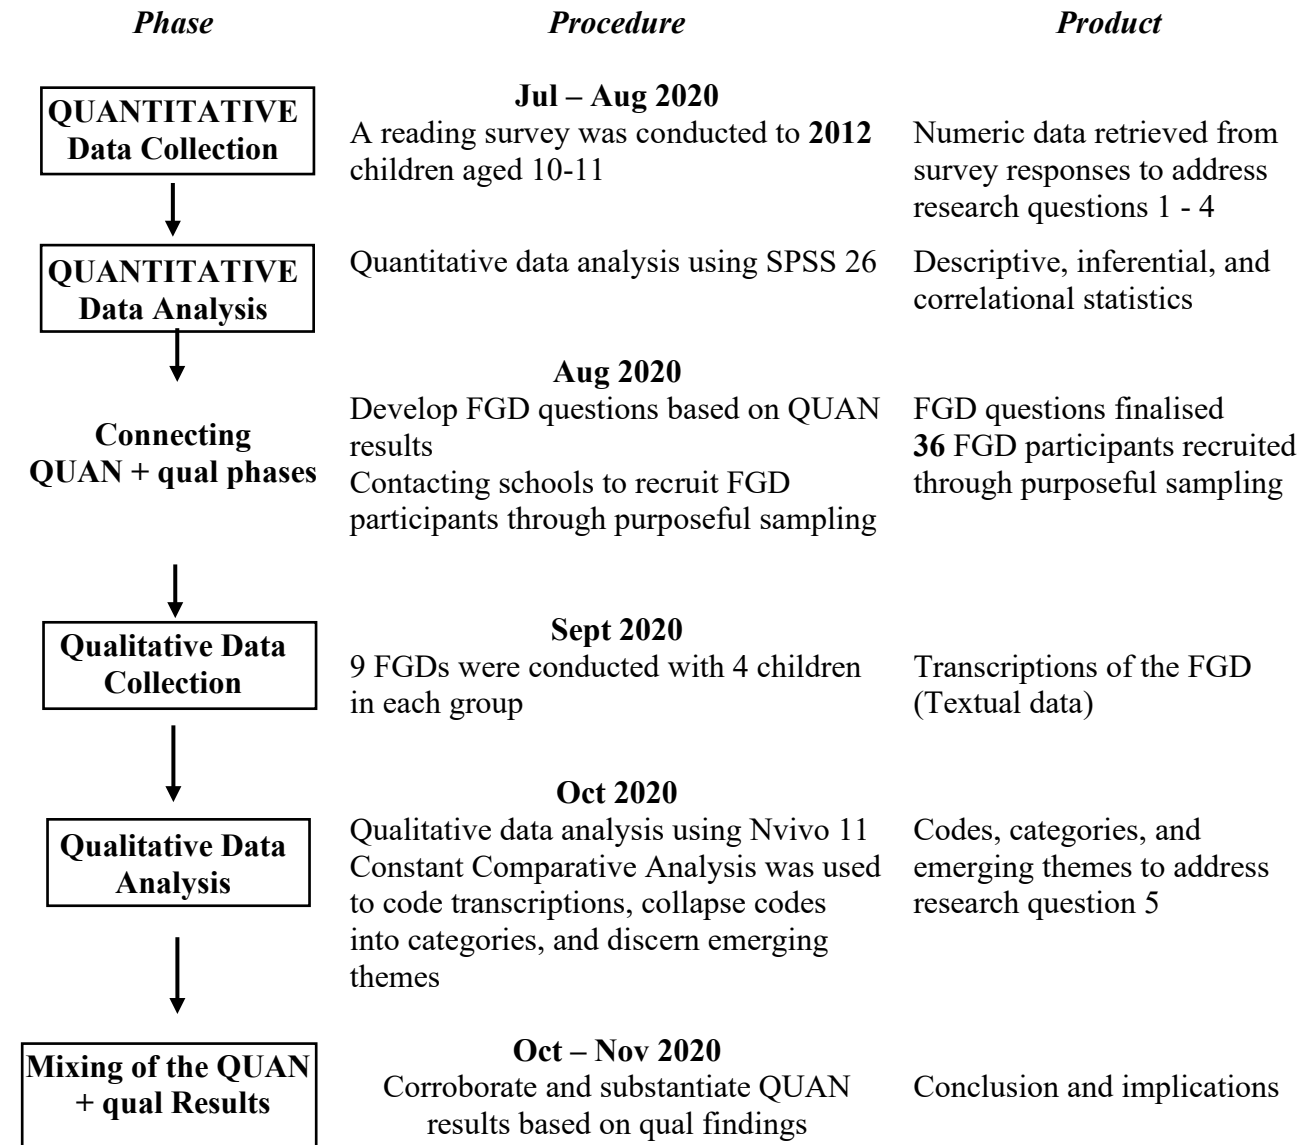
| Phase | Procedure | Product |
|---|---|---|
| QUANTITATIVE Data Collection | **Jul – Aug 2020** A reading survey was conducted to **2012** children aged 10-11 | Numeric data retrieved from survey responses to address research questions 1 - 4 |
| QUANTITATIVE Data Analysis | Quantitative data analysis using SPSS 26 | Descriptive, inferential, and correlational statistics |
| Connecting QUAN + qual phases | **Aug 2020** Develop FGD questions based on QUAN results Contacting schools to recruit FGD participants through purposeful sampling | FGD questions finalised **36** FGD participants recruited through purposeful sampling |
| Qualitative Data Collection | **Sept 2020** 9 FGDs were conducted with 4 children in each group | Transcriptions of the FGD (Textual data) |
| Qualitative Data Analysis | **Oct 2020** Qualitative data analysis using Nvivo 11 Constant Comparative Analysis was used to code transcriptions, collapse codes into categories, and discern emerging themes | Codes, categories, and emerging themes to address research question 5 |
| Mixing of the QUAN + qual Results | **Oct – Nov 2020** Corroborate and substantiate QUAN results based on qual findings | Conclusion and implications |